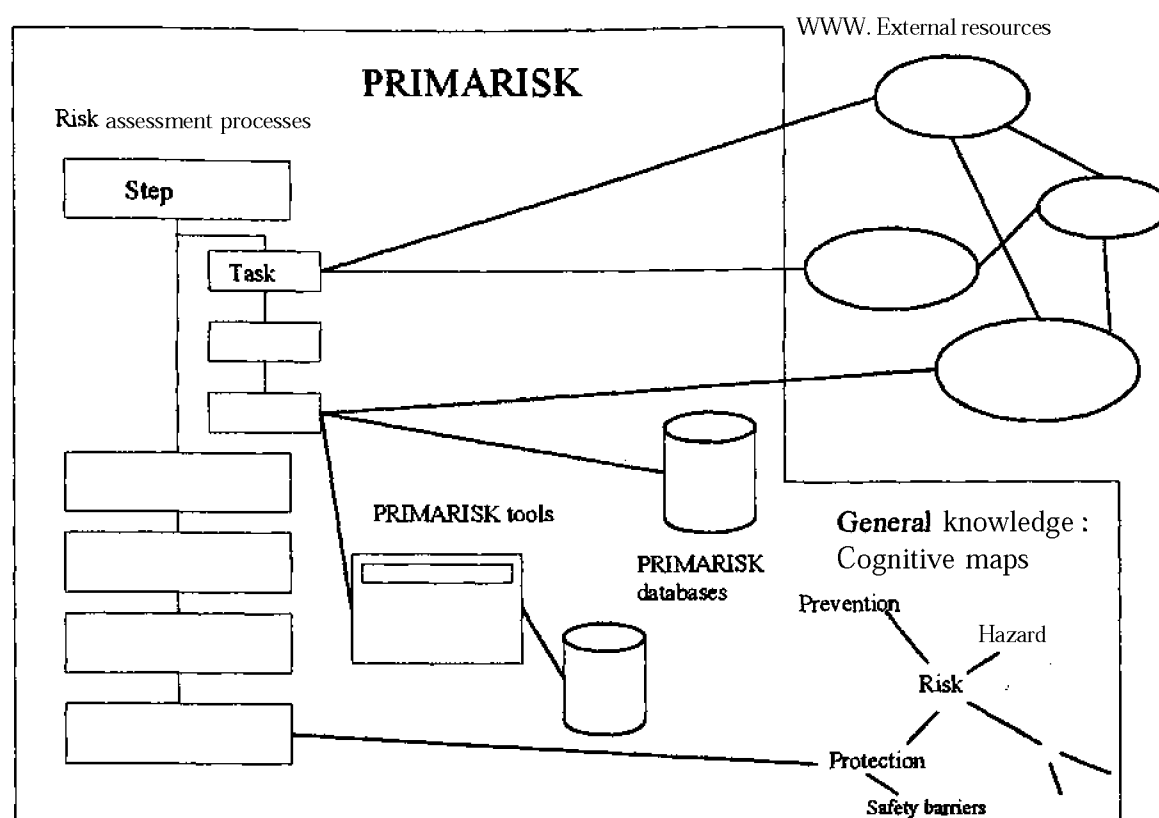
WWW. External resources

PRIMARISK

Risk assessment processes

Step

Task

PRIMARISK tools

PRIMARISK databases

General knowledge : Cognitive maps

Prevention

Hazard

Risk

Protection

Safety barriers